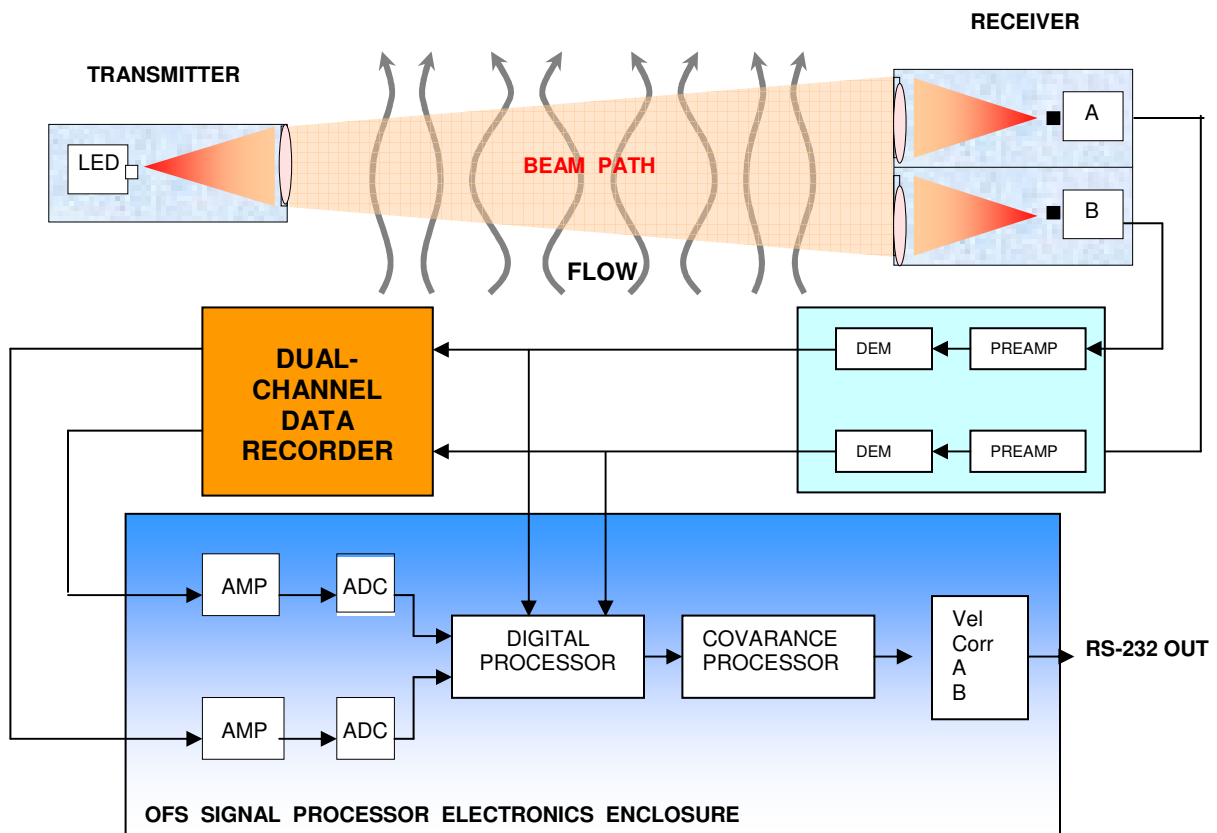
RECEIVER

TRANSMITTER

LED

BEAM PATH

A

B

FLOW

DUAL-CHANNEL DATA RECORDER

DEM

PREAMP

DEM

PREAMP

AMP

ADC

AMP

ADC

DIGITAL PROCESSOR

COVARANCE PROCESSOR

Vel
Corr
A
B

RS-232 OUT

OFS SIGNAL PROCESSOR ELECTRONICS ENCLOSURE